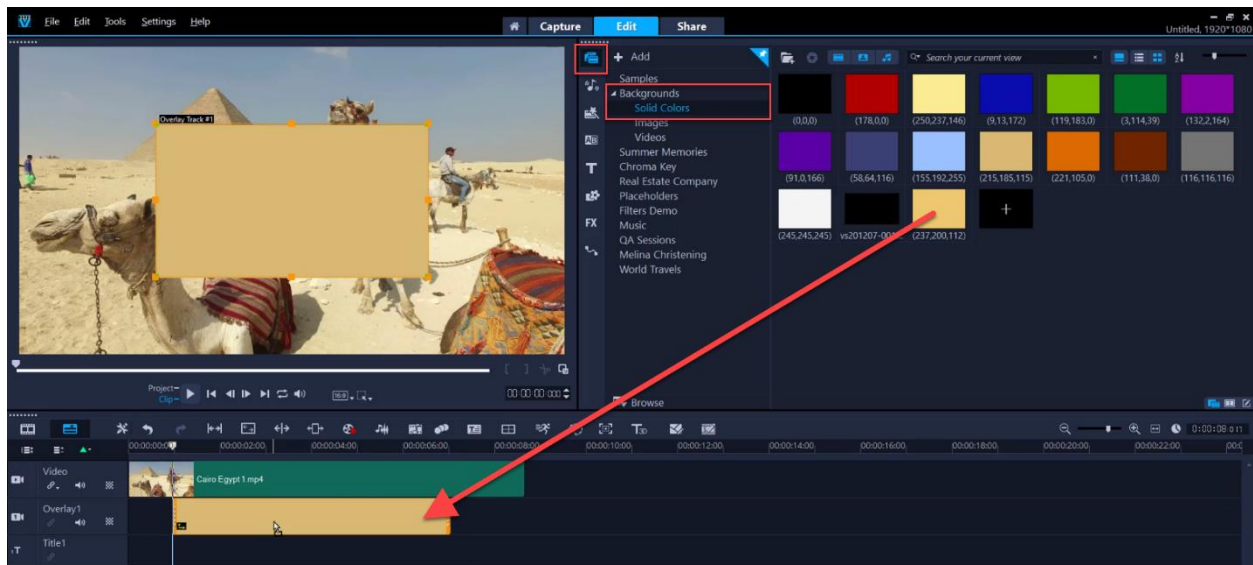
File Edit Tools Settings Help

Capture Edit Share

Untitled, 1920*1080

Overlay Track #1

+ Add

Samples
Backgrounds
Solid Colors
Images
Videos
Summer Memories
Chroma Key
Real Estate Company
Placeholders
Filters Demo
Music
QA Sessions
Melina Christening
World Travels

Search your current view

(0,0,0) (178,0,0) (250,237,146) (9,13,172) (119,183,0) (3,114,39) (132,2,164)
(91,0,166) (58,64,116) (155,192,255) (215,185,115) (221,105,0) (111,38,0) (116,116,116)
(245,245,245) vs201207-00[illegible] (237,200,112)

Project
Clip

00:00:00:000

Browse

0:00:08:011

00:00:00:00 00:00:02:00 00:00:04:00 00:00:06:00 00:00:08:00 00:00:10:00 00:00:12:00 00:00:14:00 00:00:16:00 00:00:18:00 00:00:20:00 00:00:22:00 00:0

Video
Cairo Egypt 1.mp4
Overlay1
Title1